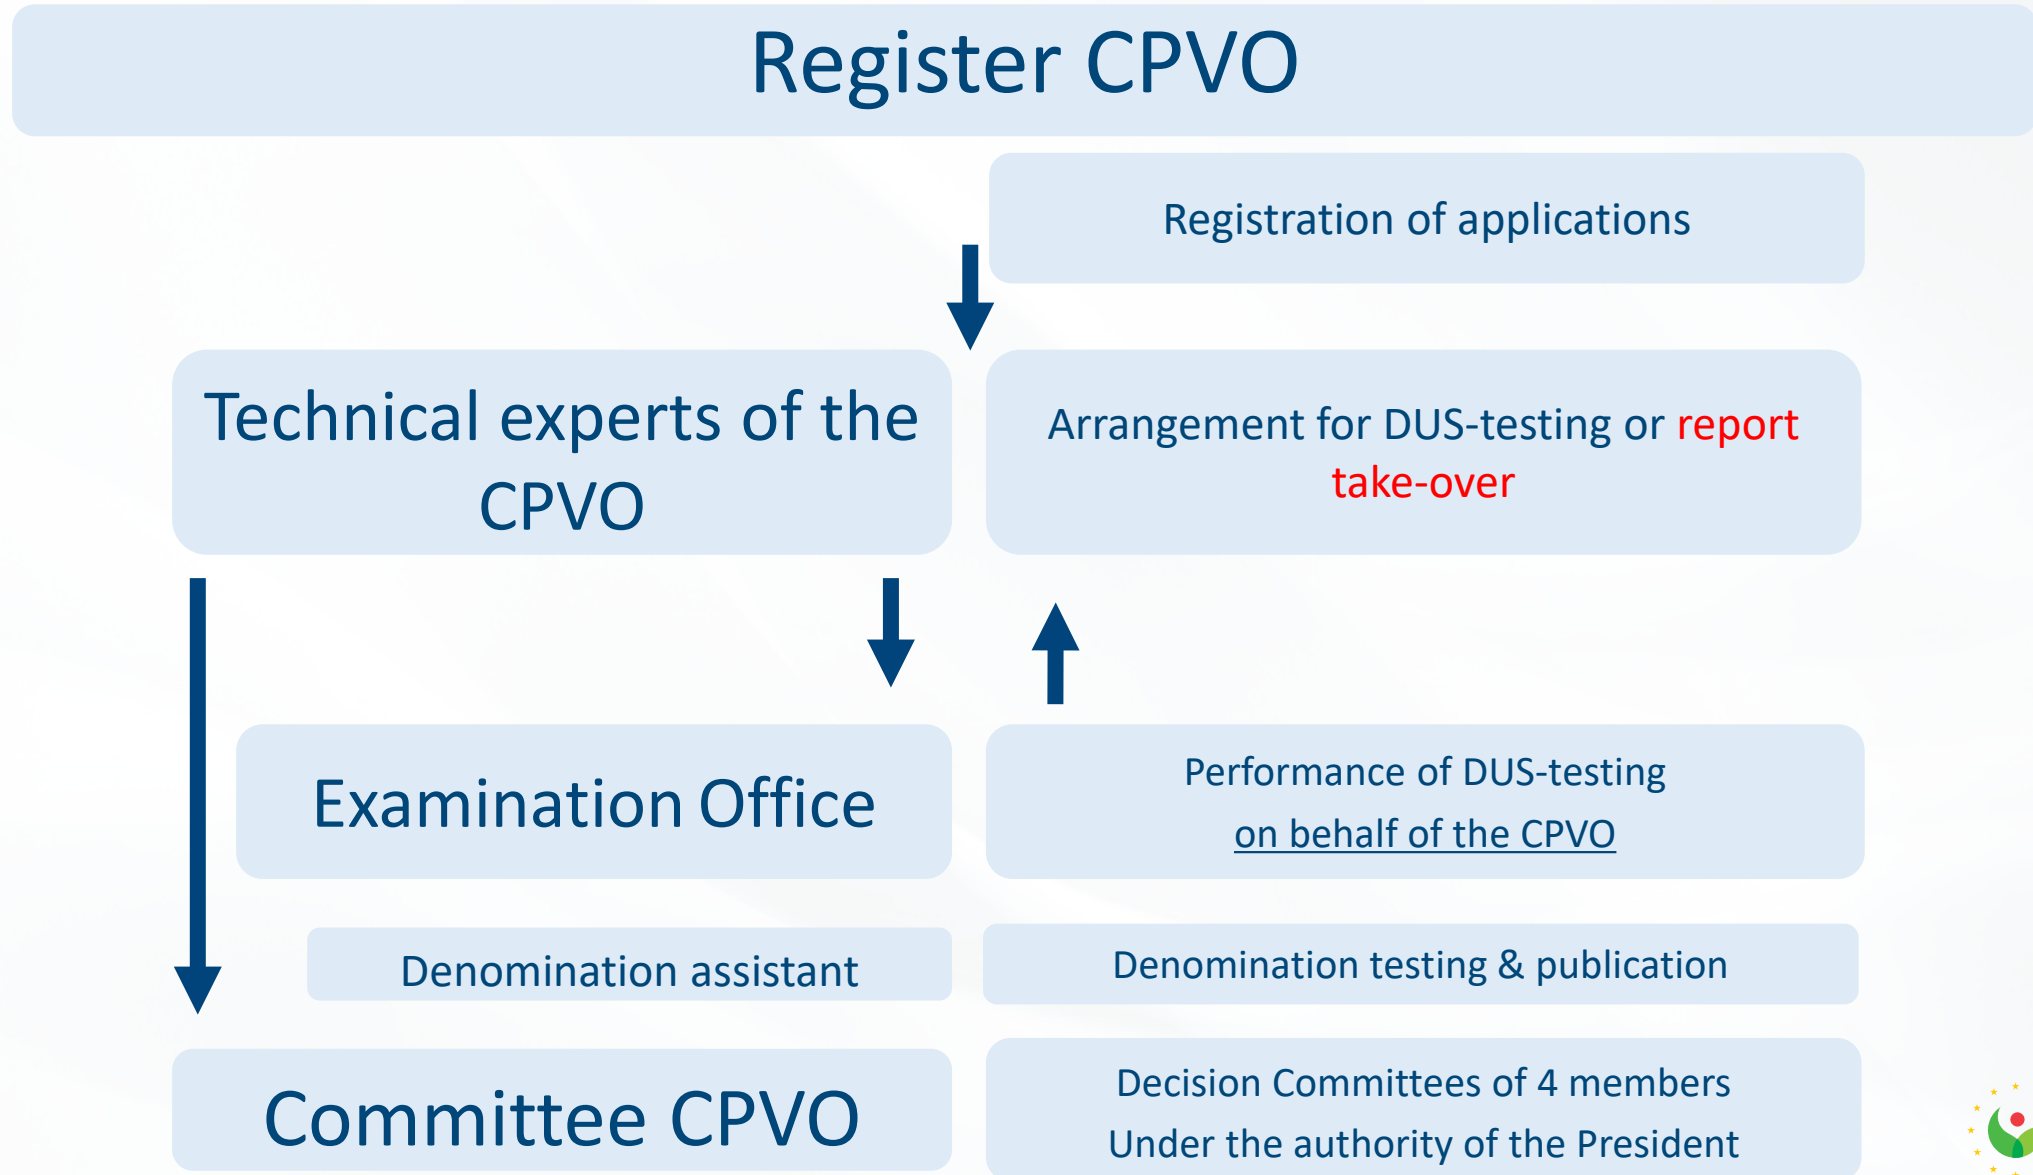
Register CPVO

Registration of applications

Technical experts of the CPVO

Arrangement for DUS-testing or report take-over

Examination Office

Performance of DUS-testing on behalf of the CPVO

Denomination assistant

Denomination testing & publication

Committee CPVO

Decision Committees of 4 members Under the authority of the President